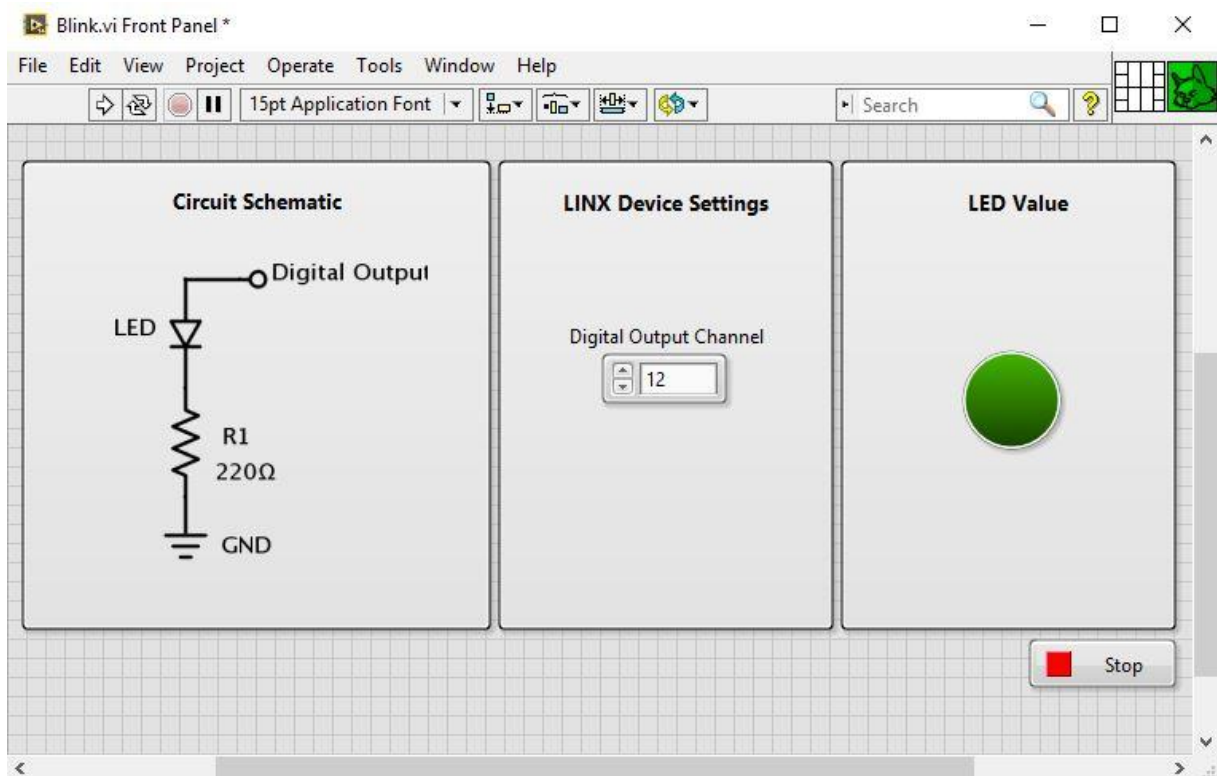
Blink.vi Front Panel *

File Edit View Project Operate Tools Window Help

15pt Application Font

Search

Circuit Schematic

Digital Output

LED

R1
220Ω

GND

LINX Device Settings

Digital Output Channel

12

LED Value

Stop